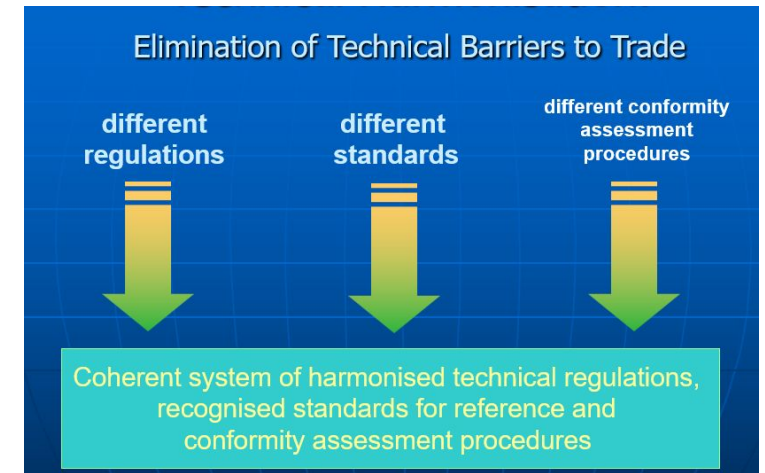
Elimination of Technical Barriers to Trade

different regulations

different standards

different conformity assessment procedures

Coherent system of harmonised technical regulations, recognised standards for reference and conformity assessment procedures